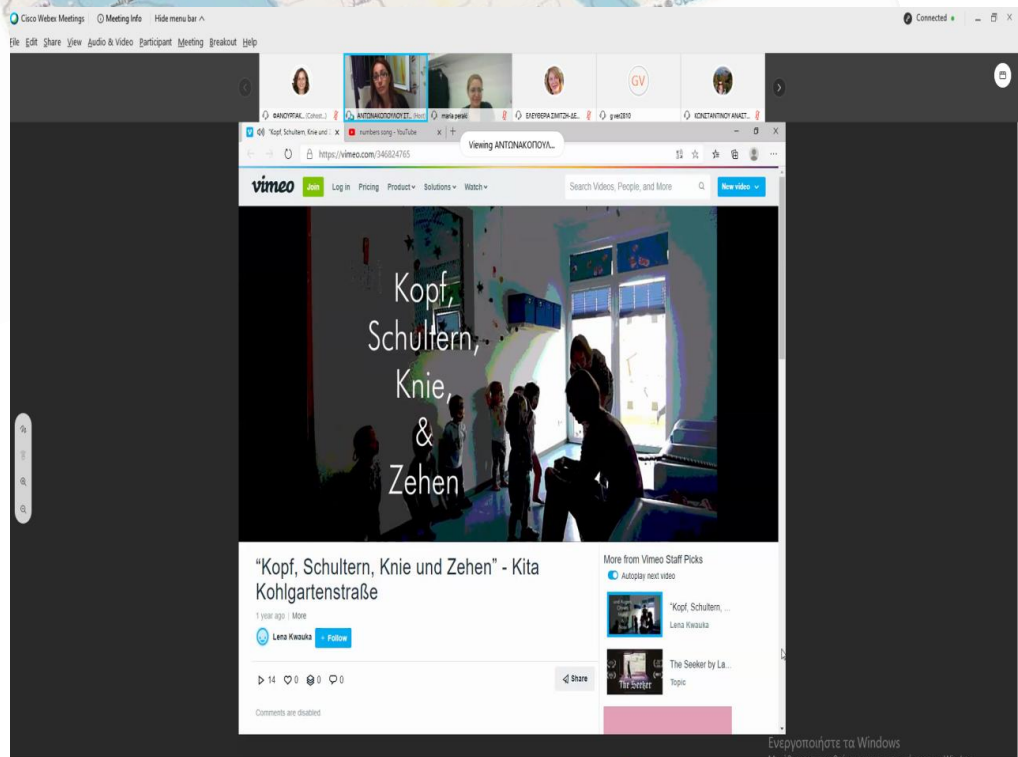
Cisco Webex Meetings | Meeting Info | Hide menu bar ^

Connected

File Edit Share View Audio & Video Participant Meeting Breakout Help

ΦΑΝΟΥΡΓΙΑΚ... (Cohost...) ΑΝΤΩΝΑΚΟΠΟΥΛΟΥ ΣΤ... (Host) maria petaki ΕΛΕΥΘΕΡΙΑ ΖΗΜΙΤΖΗ-ΔΕ... GV gvec0810 ΚΩΝΣΤΑΝΤΙΝΟΥ ΑΝΑΣΤ...

"Kopf, Schultern, Knie und | numbers song - YouTube

Viewing ΑΝΤΩΝΑΚΟΠΟΥΑ...

https://vimeo.com/346824765

vimeo Join Log in Pricing Product Solutions Watch Search Videos, People, and More New video

Kopf, Schultern, Knie, & Zehen

"Kopf, Schultern, Knie und Zehen" - Kita Kohlgartenstraße

1 year ago | More

Lena Kwauka + Follow

14 0 0 0

Share

Comments are disabled

More from Vimeo Staff Picks

Autoplay next video

"Kopf, Schultern, ... Lena Kwauka

The Seeker by La... Topic

The Seeker

Ενεργοποιήστε τα Windows